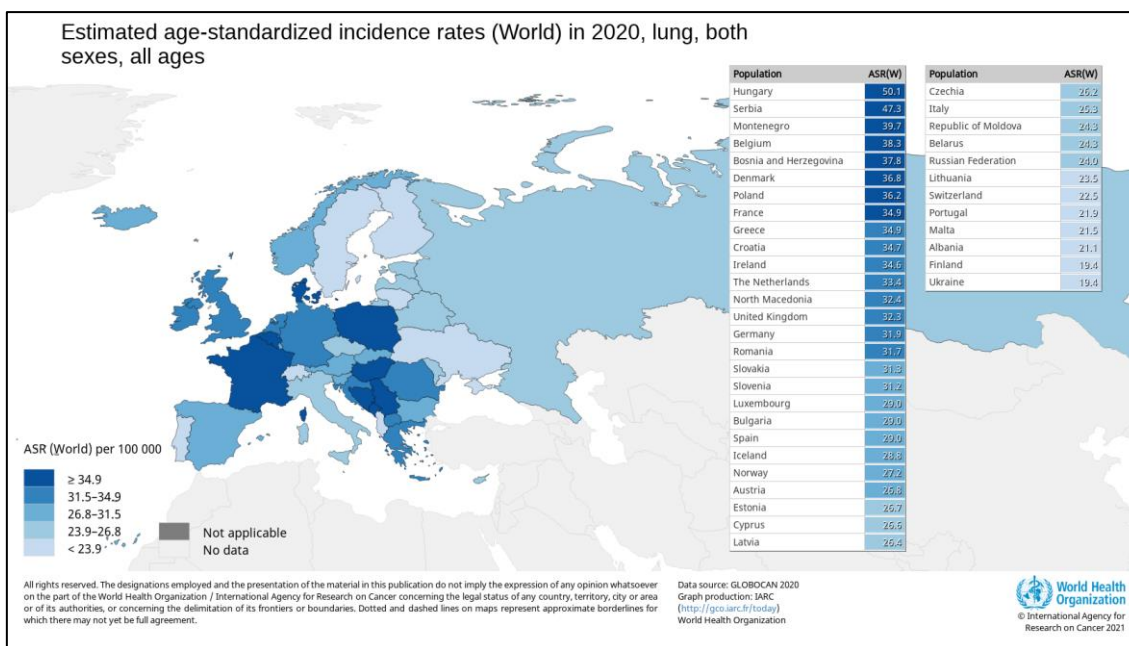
Estimated age-standardized incidence rates (World) in 2020, lung, both sexes, all ages

| Population | ASR(W) |
|---|---|
| Hungary | 50.1 |
| Serbia | 47.3 |
| Montenegro | 39.7 |
| Belgium | 38.3 |
| Bosnia and Herzegovina | 37.8 |
| Denmark | 36.8 |
| Poland | 36.2 |
| France | 34.9 |
| Greece | 34.9 |
| Croatia | 34.7 |
| Ireland | 34.6 |
| The Netherlands | 33.4 |
| North Macedonia | 32.4 |
| United Kingdom | 32.3 |
| Germany | 31.9 |
| Romania | 31.7 |
| Slovakia | 31.3 |
| Slovenia | 31.2 |
| Luxembourg | 29.0 |
| Bulgaria | 29.0 |
| Spain | 29.0 |
| Iceland | 28.8 |
| Norway | 27.2 |
| Austria | 26.8 |
| Estonia | 26.7 |
| Cyprus | 26.6 |
| Latvia | 26.4 |

| Population | ASR(W) |
|---|---|
| Czechia | 26.2 |
| Italy | 25.3 |
| Republic of Moldova | 24.3 |
| Belarus | 24.3 |
| Russian Federation | 24.0 |
| Lithuania | 23.5 |
| Switzerland | 22.5 |
| Portugal | 21.9 |
| Malta | 21.5 |
| Albania | 21.1 |
| Finland | 19.4 |
| Ukraine | 19.4 |

ASR (World) per 100 000
≥ 34.9
31.5–34.9
26.8–31.5
23.9–26.8
< 23.9
Not applicable
No data

All rights reserved. The designations employed and the presentation of the material in this publication do not imply the expression of any opinion whatsoever on the part of the World Health Organization / International Agency for Research on Cancer concerning the legal status of any country, territory, city or area or of its authorities, or concerning the delimitation of its frontiers or boundaries. Dotted and dashed lines on maps represent approximate borderlines for which there may not yet be full agreement.

Data source: GLOBOCAN 2020
Graph production: IARC
(http://gco.iarc.fr/today)
World Health Organization

World Health Organization
© International Agency for Research on Cancer 2021